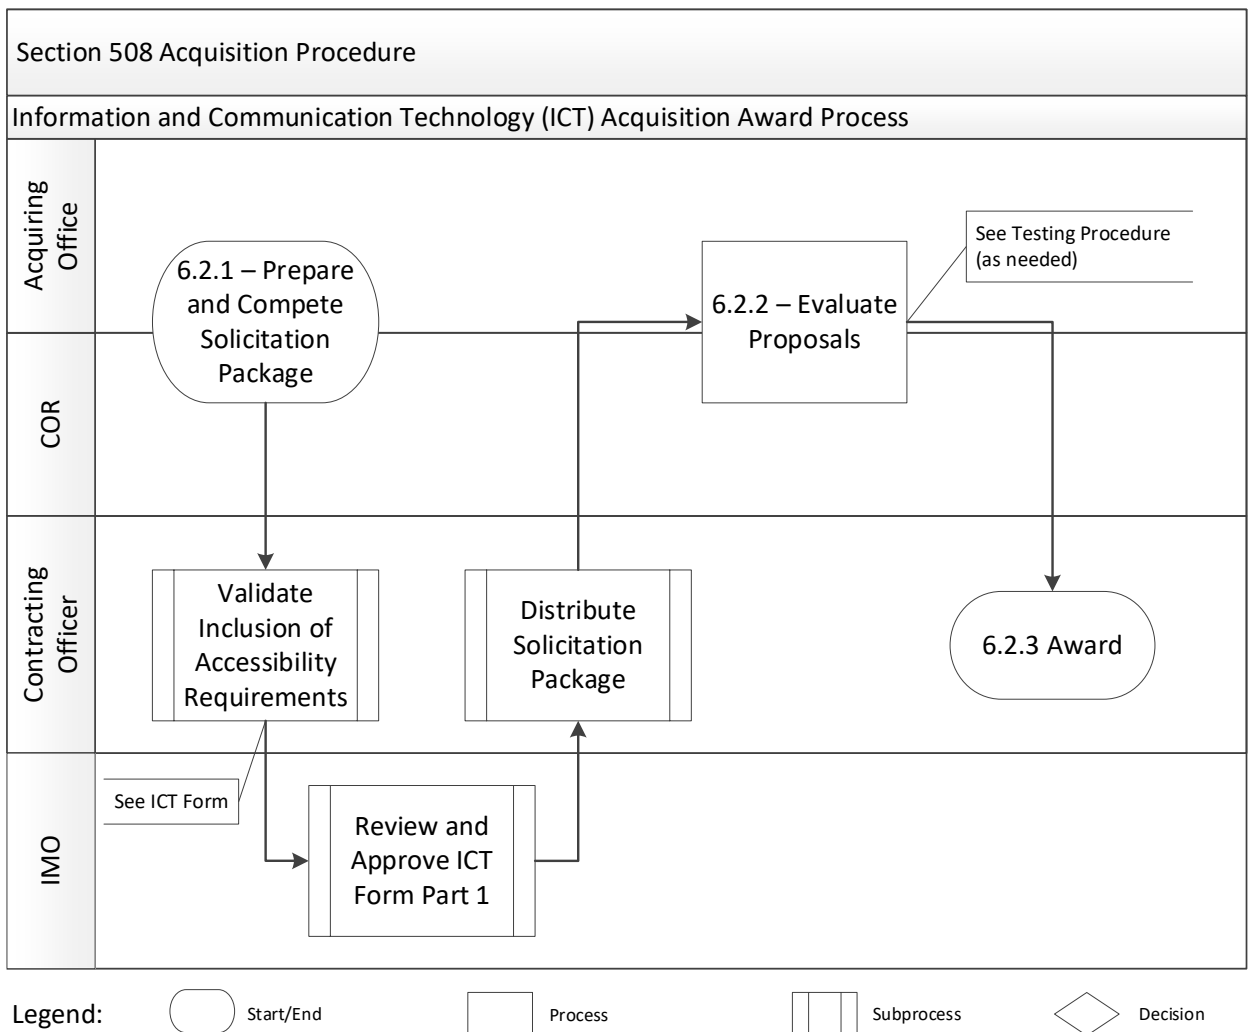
Section 508 Acquisition Procedure

Information and Communication Technology (ICT) Acquisition Award Process

Acquiring Office

6.2.1 – Prepare and Compete Solicitation Package

6.2.2 – Evaluate Proposals

See Testing Procedure (as needed)

COR

Contracting Officer

Validate Inclusion of Accessibility Requirements

Distribute Solicitation Package

6.2.3 Award

IMO

See ICT Form

Review and Approve ICT Form Part 1

Legend: Start/End Process Subprocess Decision